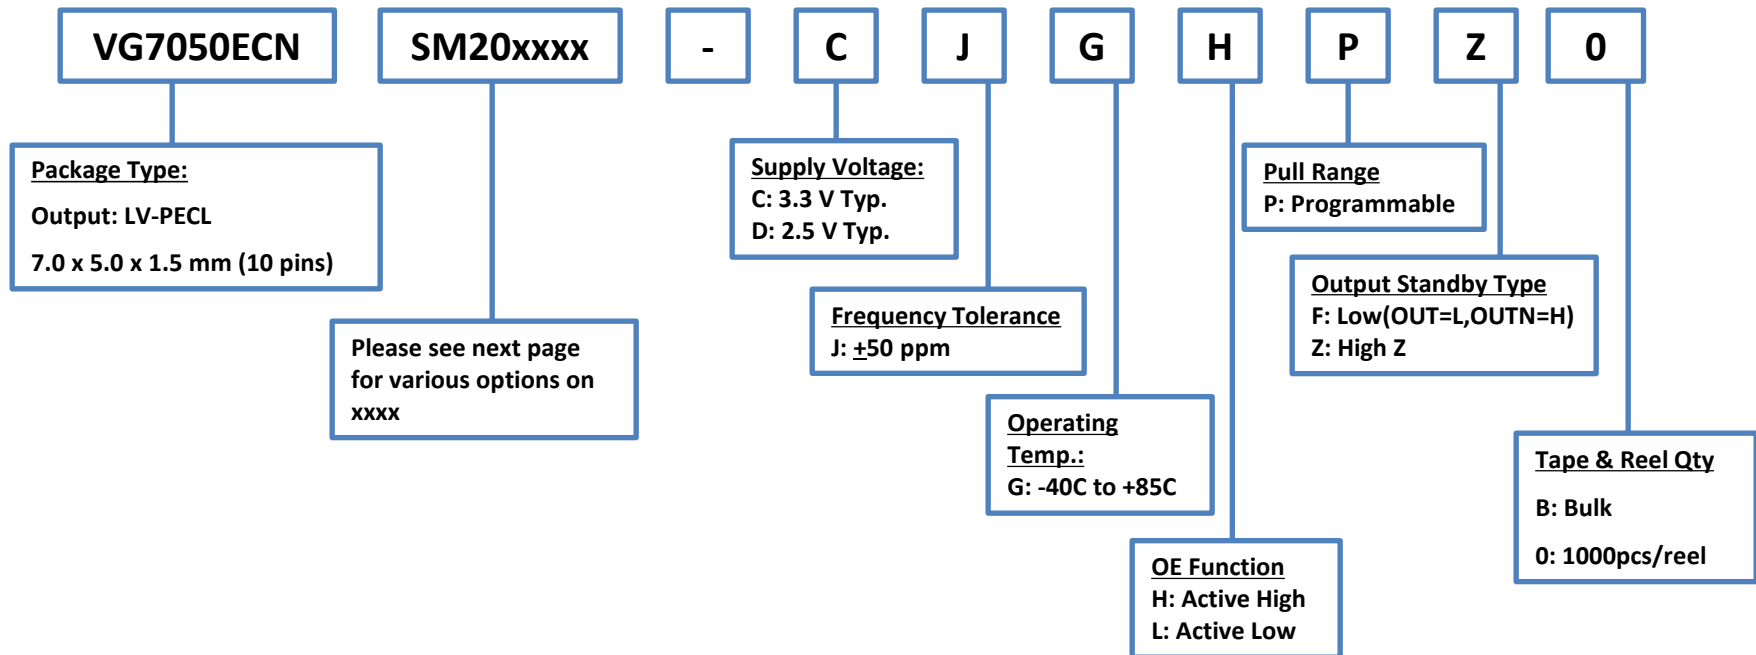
VG7050ECN SM20xxxx - C J G H P Z 0

Package Type:
Output: LV-PECL
7.0 x 5.0 x 1.5 mm (10 pins)

Please see next page for various options on xxxx

Supply Voltage:
C: 3.3 V Typ.
D: 2.5 V Typ.

Frequency Tolerance
J: $\pm$50 ppm

Operating Temp.:
G: -40C to +85C

OE Function
H: Active High
L: Active Low

Pull Range
P: Programmable

Output Standby Type
F: Low(OUT=L,OUTN=H)
Z: High Z

Tape & Reel Qty
B: Bulk
0: 1000pcs/reel